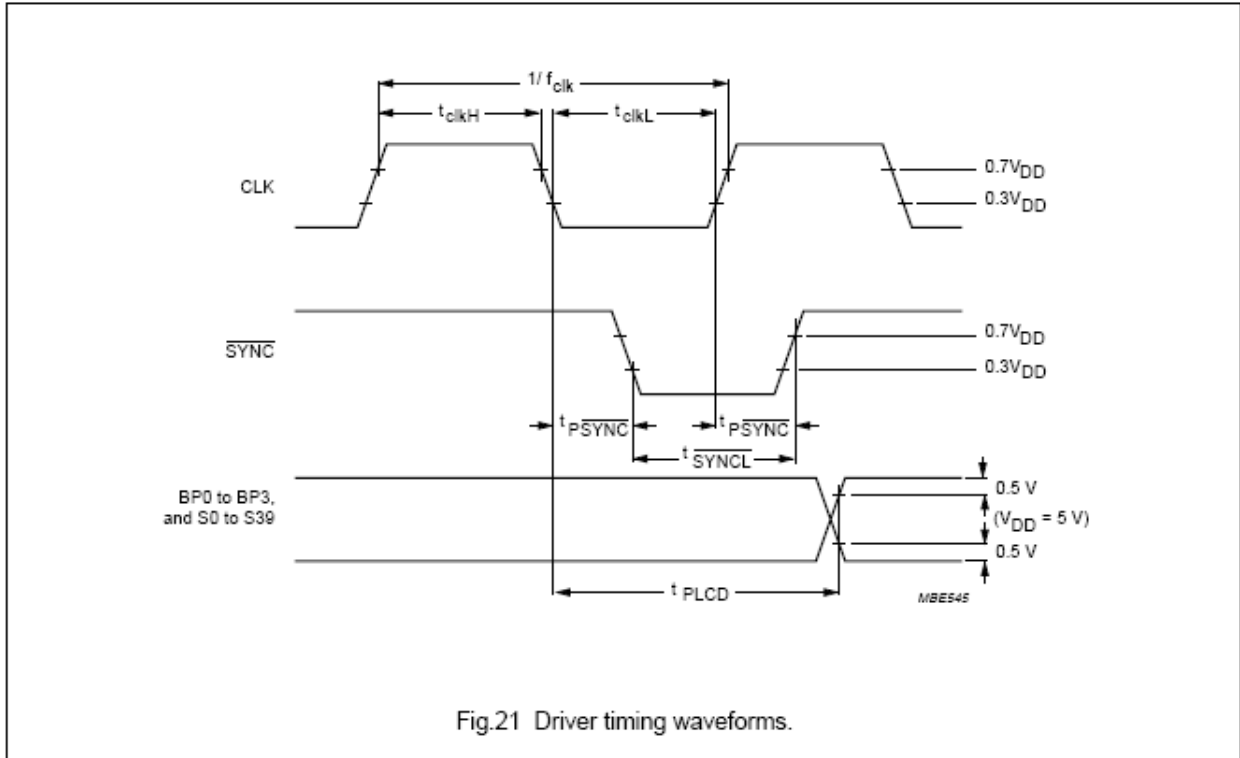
$1/f_{clk}$

$t_{clkH}$

$t_{clkL}$

CLK

$0.7V_{DD}$

$0.3V_{DD}$

$\overline{SYNC}$

$0.7V_{DD}$

$0.3V_{DD}$

$t_{P\overline{SYNC}}$

$t_{P\overline{SYNC}}$

$t_{\overline{SYNCL}}$

BP0 to BP3, and S0 to S39

0.5 V

($V_{DD}$ = 5 V)

0.5 V

$t_{PLCD}$

MBE545

Fig.21 Driver timing waveforms.